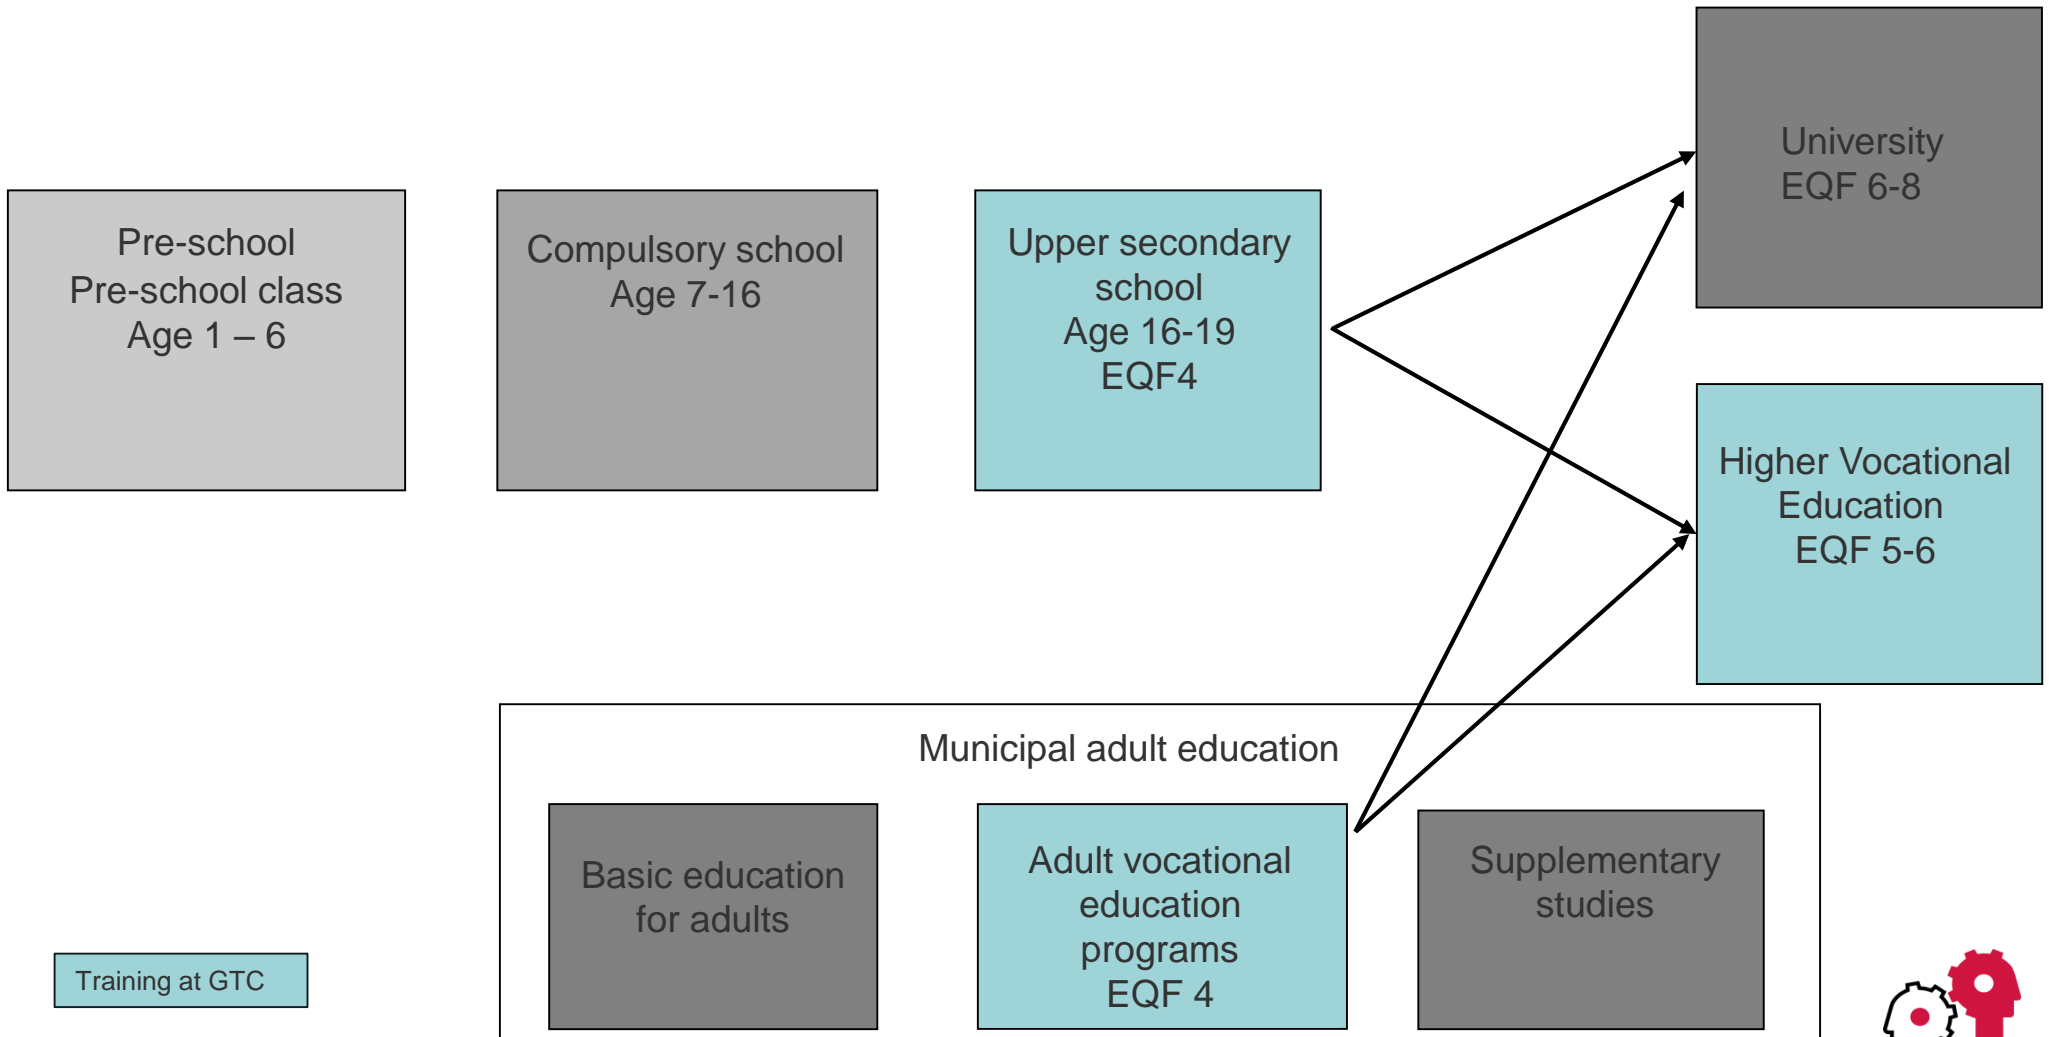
Pre-school
Pre-school class
Age 1 – 6

Compulsory school
Age 7-16

Upper secondary school
Age 16-19
EQF4

University
EQF 6-8

Higher Vocational Education
EQF 5-6

Municipal adult education

Basic education for adults

Adult vocational education programs
EQF 4

Supplementary studies

Training at GTC